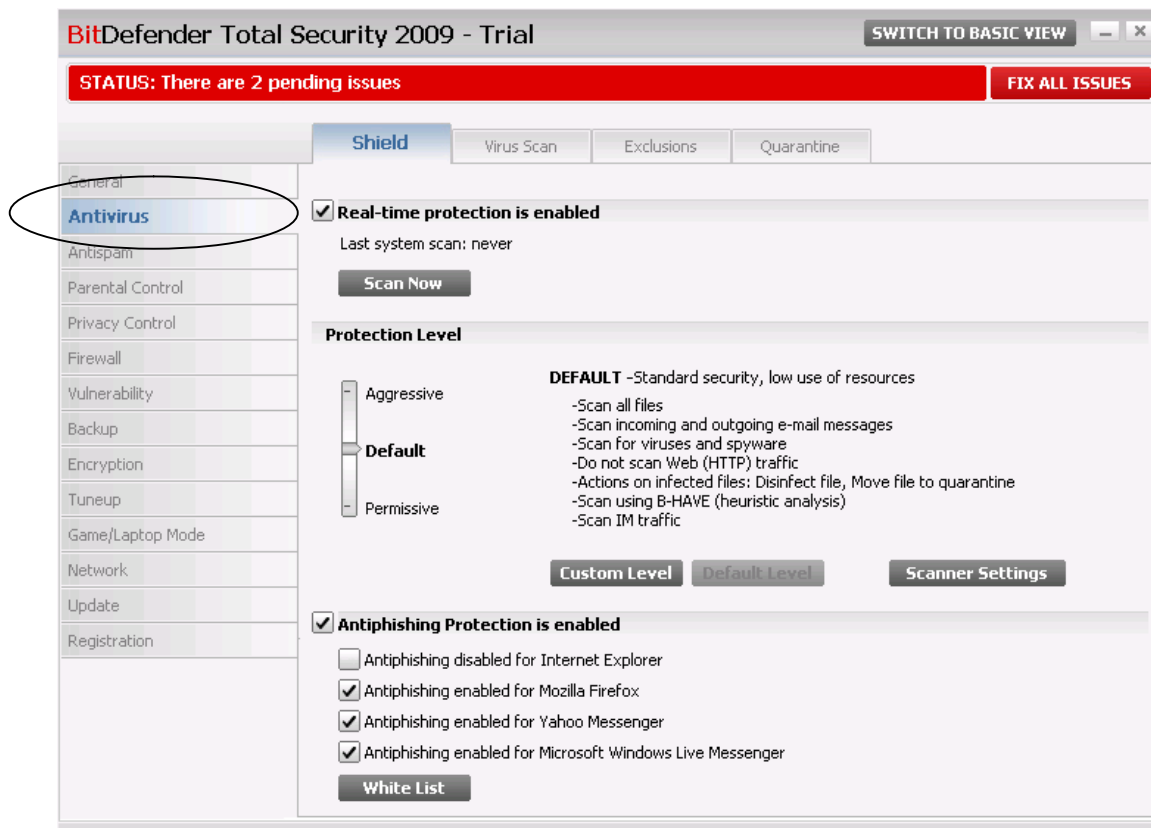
BitDefender Total Security 2009 - Trial

SWITCH TO BASIC VIEW

STATUS: There are 2 pending issues

FIX ALL ISSUES

Shield | Virus Scan | Exclusions | Quarantine

General
Antivirus
Antispam
Parental Control
Privacy Control
Firewall
Vulnerability
Backup
Encryption
Tuneup
Game/Laptop Mode
Network
Update
Registration

Real-time protection is enabled

Last system scan: never

Scan Now

Protection Level

Aggressive
Default
Permissive

DEFAULT -Standard security, low use of resources

-Scan all files
-Scan incoming and outgoing e-mail messages
-Scan for viruses and spyware
-Do not scan Web (HTTP) traffic
-Actions on infected files: Disinfect file, Move file to quarantine
-Scan using B-HAVE (heuristic analysis)
-Scan IM traffic

Custom Level
Default Level
Scanner Settings

Antiphishing Protection is enabled

Antiphishing disabled for Internet Explorer
Antiphishing enabled for Mozilla Firefox
Antiphishing enabled for Yahoo Messenger
Antiphishing enabled for Microsoft Windows Live Messenger

White List